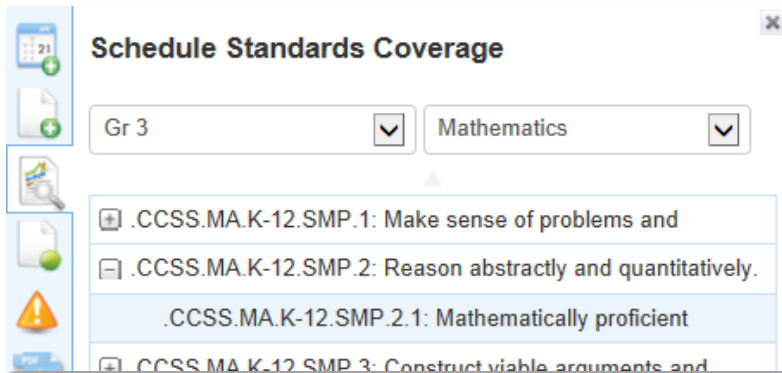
21

Schedule Standards Coverage

Gr 3

Mathematics

.CCSS.MA.K-12.SMP.1: Make sense of problems and

.CCSS.MA.K-12.SMP.2: Reason abstractly and quantitatively.

.CCSS.MA.K-12.SMP.2.1: Mathematically proficient

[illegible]